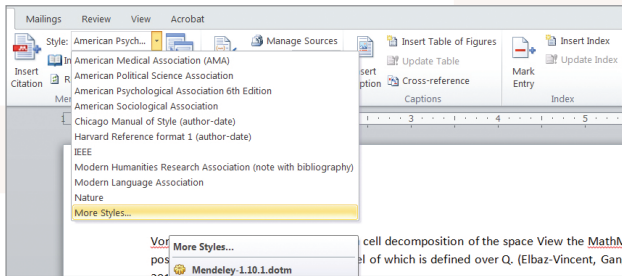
Mailings Review View Acrobat

Style: American Psych...

Manage Sources

Insert Table of Figures

Update Table

Cross-reference

Insert Index

Update Index

Insert Citation

In

R

Me

sert ption

Captions

Mark Entry

Index

American Medical Association (AMA)
American Political Science Association
American Psychological Association 6th Edition
American Sociological Association
Chicago Manual of Style (author-date)
Harvard Reference format 1 (author-date)
IEEE
Modern Humanities Research Association (note with bibliography)
Modern Language Association
Nature
More Styles...

3 · · · 4 · · · 5

Vor cell decomposition of the space View the MathM pos el of which is defined over Q. (Elbaz-Vincent, Gan

More Styles...

Mendeley-1.10.1.dotm